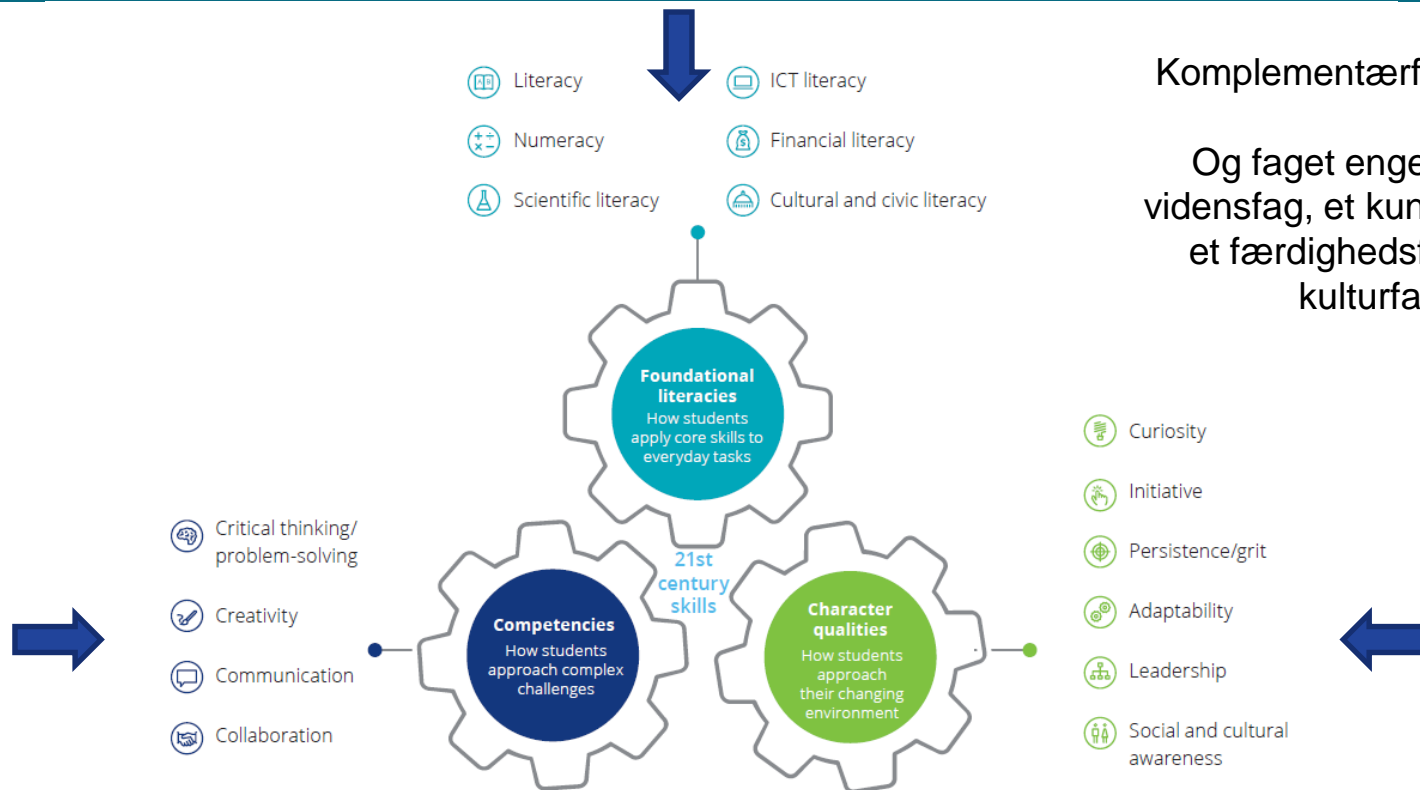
Literacy

Numeracy

Scientific literacy

ICT literacy

Financial literacy

Cultural and civic literacy

Komplementærf

Og faget enge vidensfag, et kun et færdighedsf kulturfa

Foundational literacies
How students apply core skills to everyday tasks

21st century skills

Competencies
How students approach complex challenges

Character qualities
How students approach their changing environment

Critical thinking/ problem-solving

Creativity

Communication

Collaboration

Curiosity

Initiative

Persistence/grit

Adaptability

Leadership

Social and cultural awareness